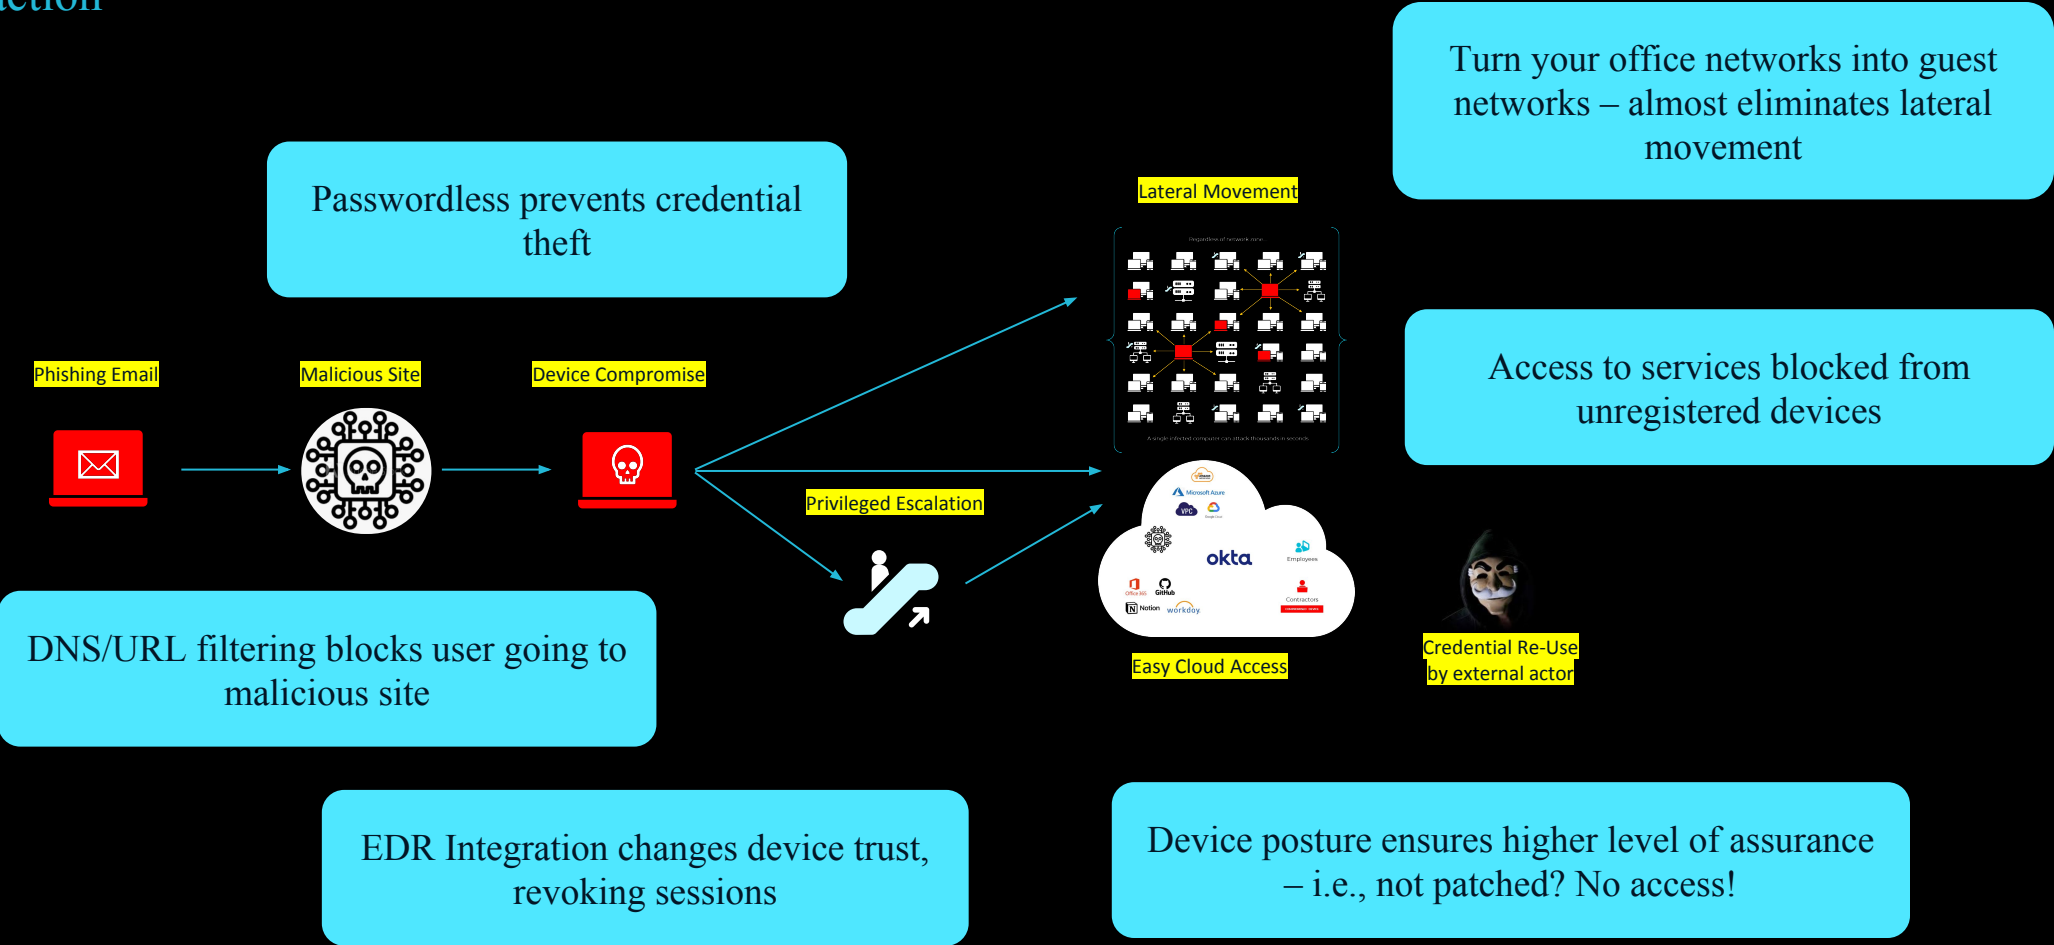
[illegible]ction

Turn your office networks into guest networks – almost eliminates lateral movement

Passwordless prevents credential theft

Lateral Movement

Access to services blocked from unregistered devices

Phishing Email

Malicious Site

Device Compromise

Privileged Escalation

okta

Microsoft Azure

Employees

Contractors

Office 365

GitHub

Notion

workday

Easy Cloud Access

Credential Re-Use by external actor

DNS/URL filtering blocks user going to malicious site

EDR Integration changes device trust, revoking sessions

Device posture ensures higher level of assurance – i.e., not patched? No access!